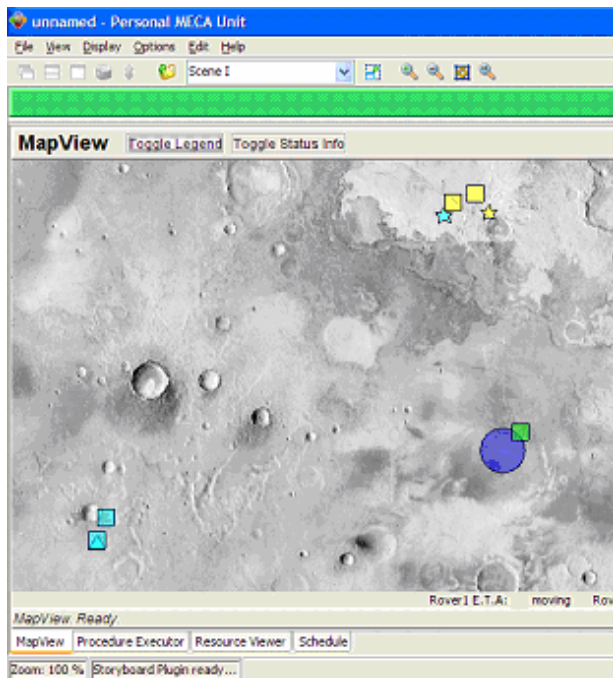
unnamed - Personal MECA Unit

File View Display Options Edit Help

Scene I

MapView Toggle Legend Toggle Status Info

MapView Ready

Rover1 E.T.A: moving Rov

MapView Procedure Executor Resource Viewer Schedule

Zoom: 100 % Storyboard Plugin ready...